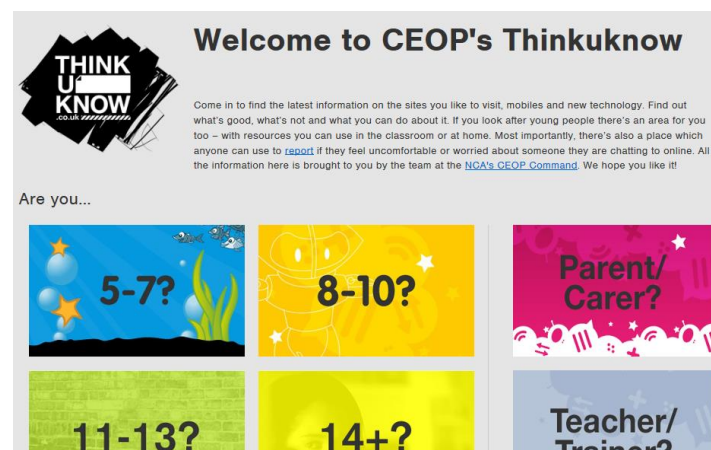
THINK U KNOW .co.uk

Welcome to CEOP's Thinkuknow

Come in to find the latest information on the sites you like to visit, mobiles and new technology. Find out what's good, what's not and what you can do about it. If you look after young people there's an area for you too – with resources you can use in the classroom or at home. Most importantly, there's also a place which anyone can use to report if they feel uncomfortable or worried about someone they are chatting to online. All the information here is brought to you by the team at the NCA's CEOP Command. We hope you like it!

Are you...

5-7?

8-10?

Parent/ Carer?

11-13?

14+?

Teacher/ Trainer?